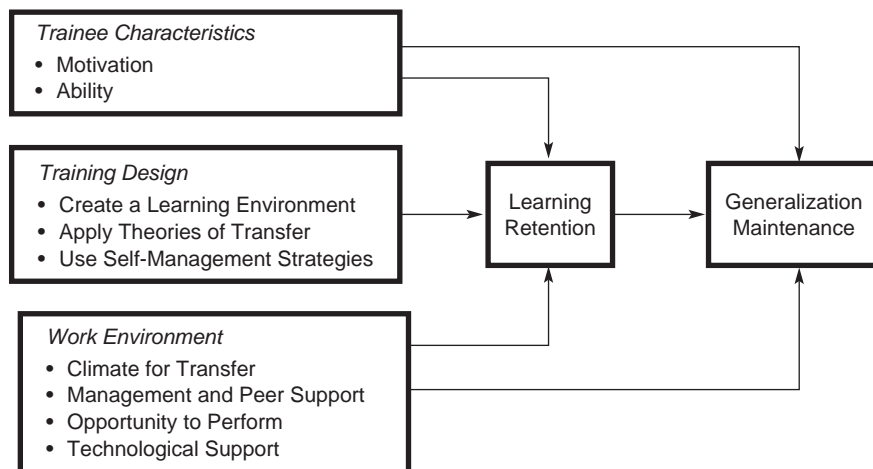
Trainee Characteristics
• Motivation
• Ability

Training Design
• Create a Learning Environment
• Apply Theories of Transfer
• Use Self-Management Strategies

Work Environment
• Climate for Transfer
• Management and Peer Support
• Opportunity to Perform
• Technological Support

Learning
Retention

Generalization
Maintenance